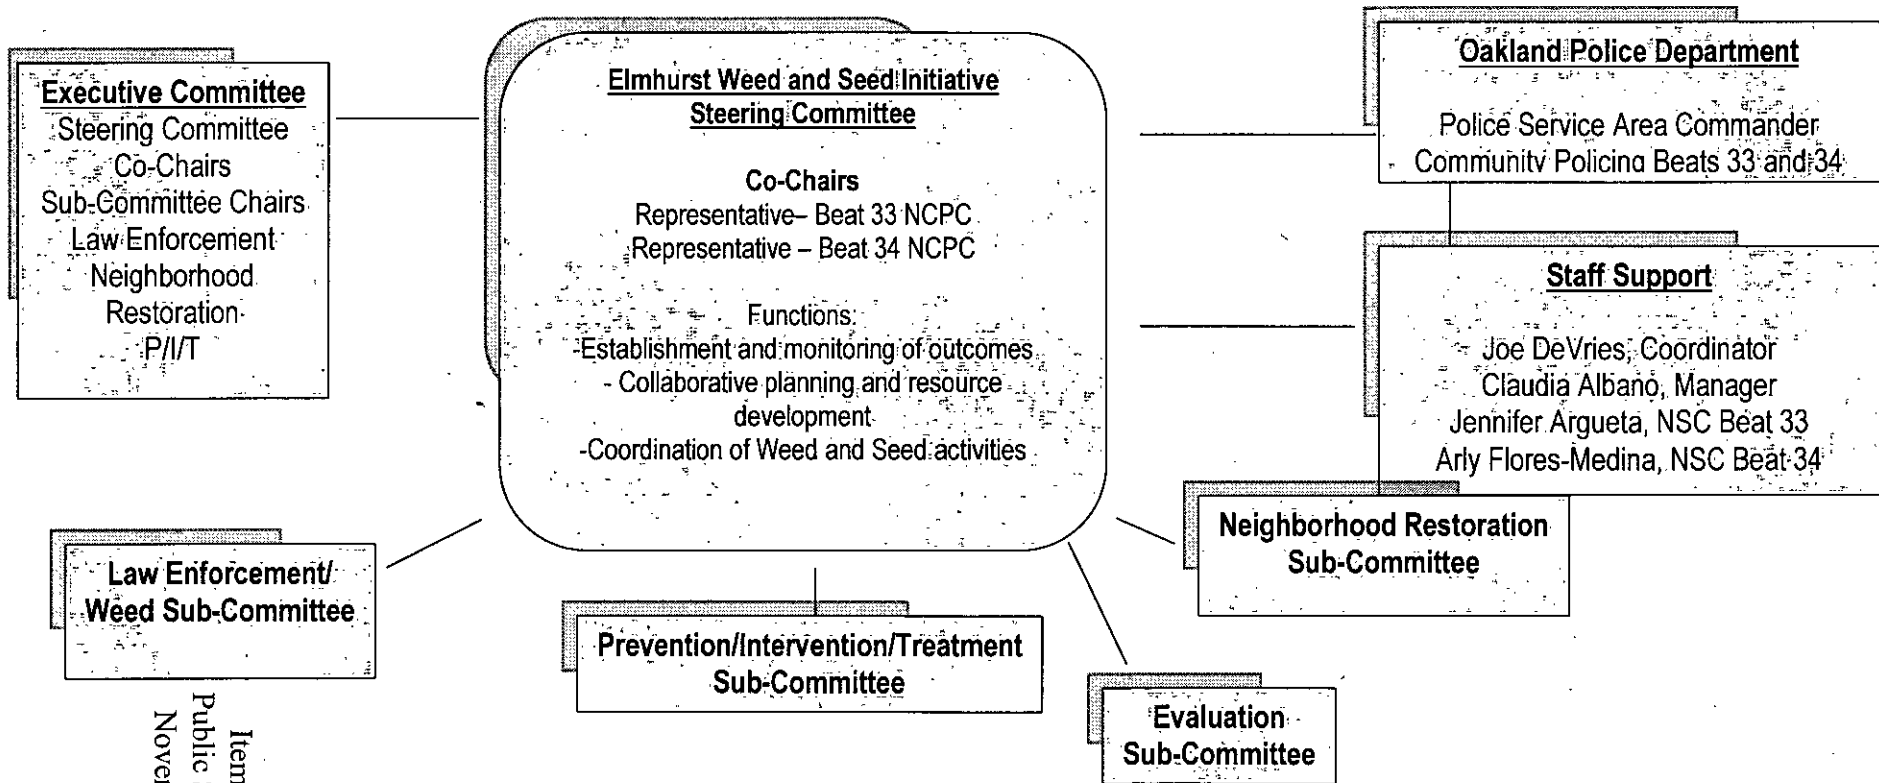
Executive Committee
Steering Committee
Co-Chairs
Sub-Committee Chairs
Law Enforcement
Neighborhood
Restoration
P/I/T

Elmhurst Weed and Seed Initiative
Steering Committee

Co-Chairs
Representative– Beat 33 NCPC
Representative – Beat 34 NCPC

Functions:
-Establishment and monitoring of outcomes
- Collaborative planning and resource development
-Coordination of Weed and Seed activities

Oakland Police Department

Police Service Area Commander
Community Policing Beats 33 and 34

Staff Support

Joe DeVries, Coordinator
Claudia Albano, Manager
Jennifer Argueta, NSC Beat 33
Arly Flores-Medina, NSC Beat 34

Law Enforcement/
Weed Sub-Committee

Prevention/Intervention/Treatment
Sub-Committee

Neighborhood Restoration
Sub-Committee

Evaluation
Sub-Committee

Item
Public
Nove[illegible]